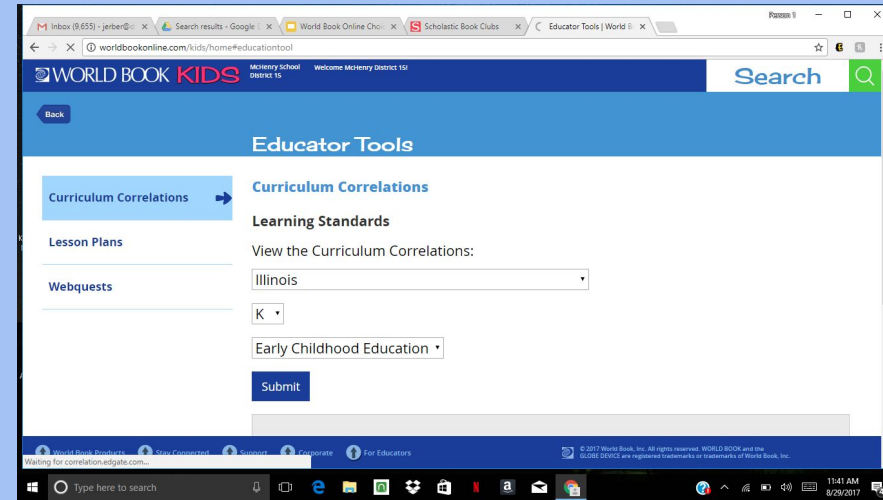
Inbox (9,655) - jerber@ × Search results - Google × World Book Online Cho × Scholastic Book Clubs × Educator Tools | World B ×

Person 1

worldbookonline.com/kids/home#educationtool

WORLD BOOK KIDS McHenry School District 15 Welcome McHenry District 15!

Search

Back

Educator Tools

Curriculum Correlations

Lesson Plans

Webquests

Curriculum Correlations

Learning Standards

View the Curriculum Correlations:

Illinois

K

Early Childhood Education

Submit

World Book Products Stay Connected Support Corporate For Educators

© 2017 World Book, Inc. All rights reserved. WORLD BOOK and the GLOBE DEVICE are registered trademarks or trademarks of World Book, Inc.

Waiting for correlation.edgate.com...

Type here to search

11:41 AM
8/29/2017